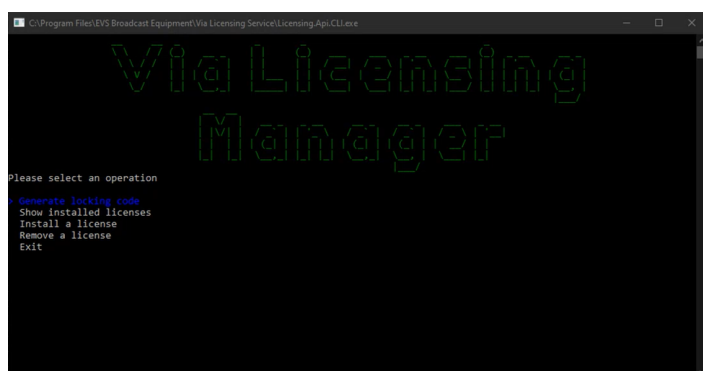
C:\Program Files\EVS Broadcast Equipment\Via Licensing Service\Licensing.Api.CLI.exe

Via Licensing
Manager

Please select an operation

> Generate locking code
Show installed licenses
Install a license
Remove a license
Exit